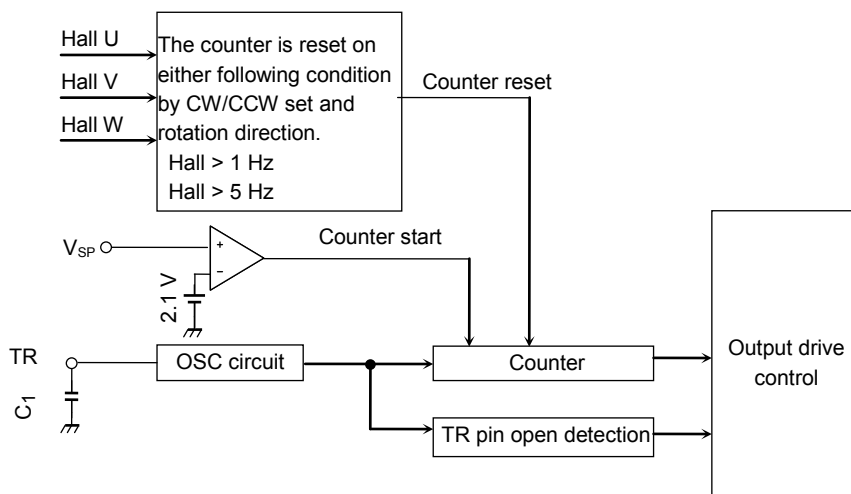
Hall U

Hall V

Hall W

The counter is reset on either following condition by CW/CCW set and rotation direction.
Hall > 1 Hz
Hall > 5 Hz

Counter reset

$V_{SP}$

+

−

2.1 V

Counter start

TR

$C_1$

OSC circuit

Counter

TR pin open detection

Output drive control